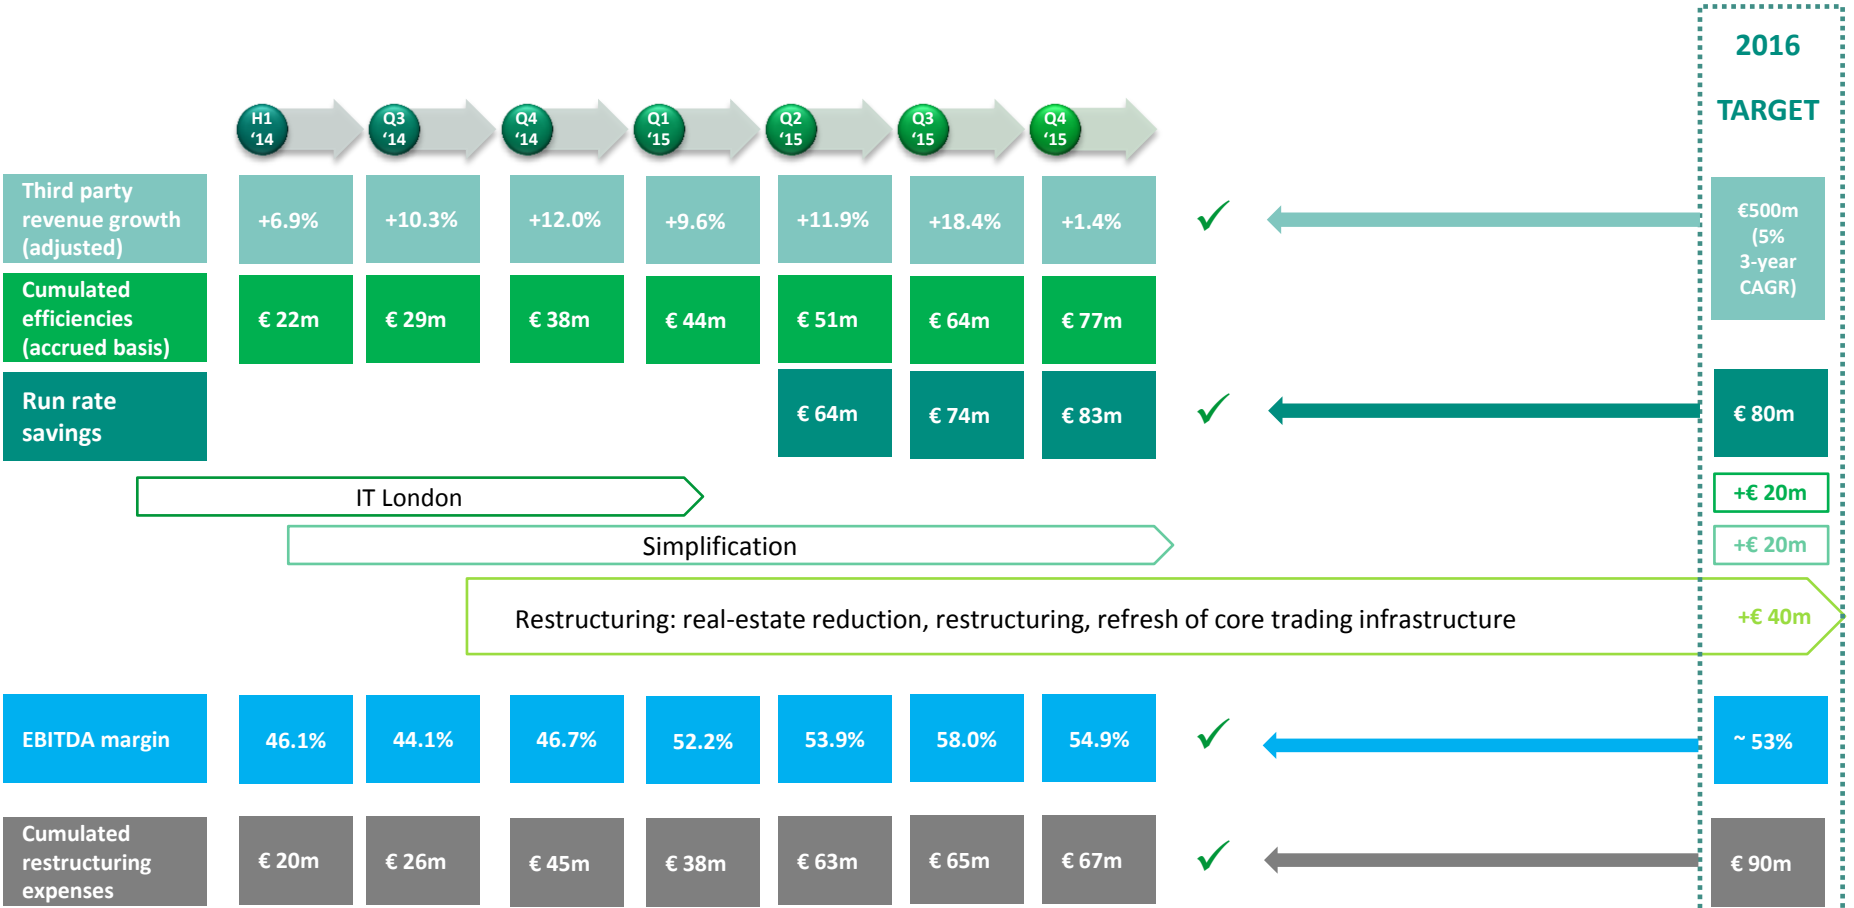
2016

TARGET

| | H1 '14 | Q3 '14 | Q4 '14 | Q1 '15 | Q2 '15 | Q3 '15 | Q4 '15 | | 2016 TARGET |
|---|---|---|---|---|---|---|---|---|---|
| Third party revenue growth (adjusted) | +6.9% | +10.3% | +12.0% | +9.6% | +11.9% | +18.4% | +1.4% | ✓ | €500m (5% 3-year CAGR) |
| Cumulated efficiencies (accrued basis) | € 22m | € 29m | € 38m | € 44m | € 51m | € 64m | € 77m | | |
| Run rate savings | | | | | € 64m | € 74m | € 83m | ✓ | € 80m |
| EBITDA margin | 46.1% | 44.1% | 46.7% | 52.2% | 53.9% | 58.0% | 54.9% | ✓ | ~ 53% |
| Cumulated restructuring expenses | € 20m | € 26m | € 45m | € 38m | € 63m | € 65m | € 67m | ✓ | € 90m |

IT London +€ 20m

Simplification +€ 20m

Restructuring: real-estate reduction, restructuring, refresh of core trading infrastructure +€ 40m